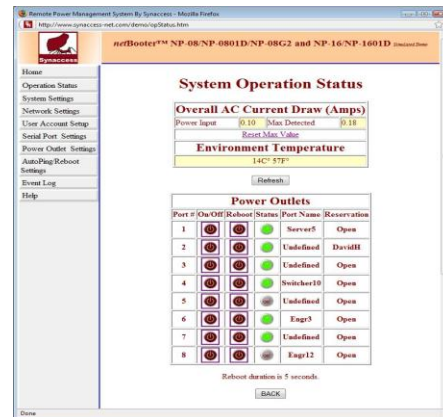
Remote Power Management System By Synaccess - Mozilla Firefox

http://www.synaccess-net.com/demo/opStatus.htm

Synaccess

netBooter™ NP-08/NP-0801D/NP-08G2 and NP-16/NP-1601D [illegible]

Home
Operation Status
System Settings
Network Settings
User Account Setup
Serial Port Settings
Power Outlet Settings
AutoPing/Reboot Settings
Event Log
Help

System Operation Status

Overall AC Current Draw (Amps)

| Power Input | 0.10 | Max Detected | 0.18 |
|---|---|---|---|

Reset Max Value

Environment Temperature

14C° 57F°

Refresh

Power Outlets

| Port # | On/Off | Reboot | Status | Port Name | Reservation |
|---|---|---|---|---|---|
| 1 | | | | Server5 | Open |
| 2 | | | | Undefined | DavidH |
| 3 | | | | Undefined | Open |
| 4 | | | | Switcher10 | Open |
| 5 | | | | Undefined | Open |
| 6 | | | | Engr3 | Open |
| 7 | | | | Undefined | Open |
| 8 | | | | Engr12 | Open |

Reboot duration is 5 seconds.

BACK

Done